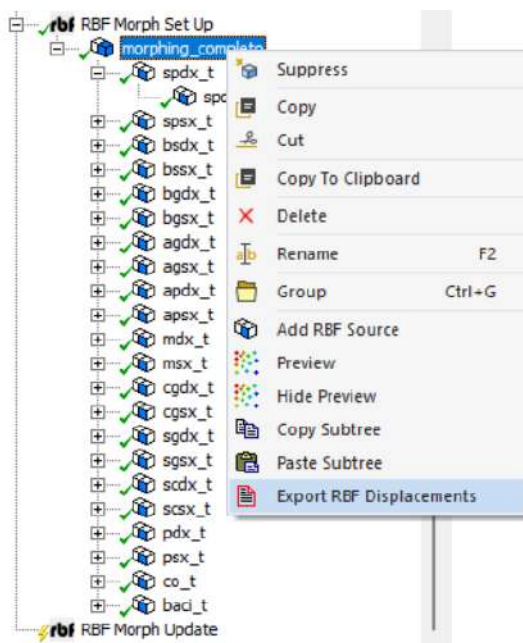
rbf RBF Morph Set Up
morphing_completo
spdx_t
spc
spsx_t
bsdx_t
bssx_t
bgdx_t
bgsx_t
agdx_t
agsx_t
apdx_t
apsx_t
mdx_t
msx_t
cgdx_t
cgsx_t
sgdx_t
sgsx_t
scdx_t
scsx_t
pdx_t
psx_t
co_t
baci_t
rbf RBF Morph Update

Suppress
Copy
Cut
Copy To Clipboard
Delete
Rename F2
Group Ctrl+G
Add RBF Source
Preview
Hide Preview
Copy Subtree
Paste Subtree
Export RBF Displacements